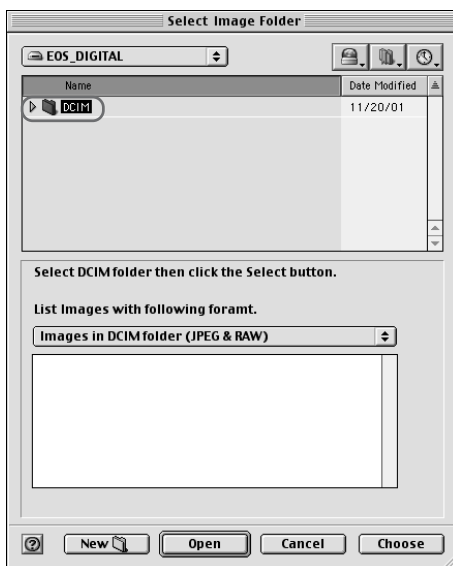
Select Image Folder

EOS_DIGITAL

| Name | Date Modified |
|---|---|
| DCIM | 11/20/01 |

Select DCIM folder then click the Select button.

List Images with following foramt.

Images in DCIM folder (JPEG & RAW)

?

New

Open

Cancel

Choose